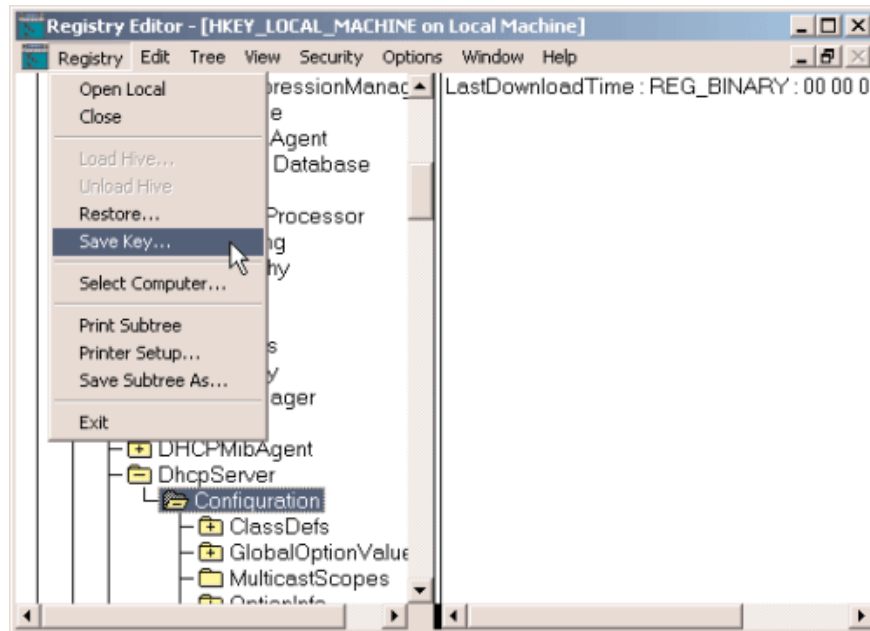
Registry Editor - [HKEY_LOCAL_MACHINE on Local Machine]

Registry Edit Tree View Security Options Window Help

Open Local
Close
Load Hive...
Unload Hive
Restore...
Save Key...
Select Computer...
Print Subtree
Printer Setup...
Save Subtree As...
Exit

pressionManag
e
Agent
Database
Processor
ng
hy
s
y
ager

DHCPMibAgent
DhcpServer
Configuration
ClassDefs
GlobalOptionValue
MulticastScopes
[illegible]

LastDownloadTime : REG_BINARY : 00 00 0